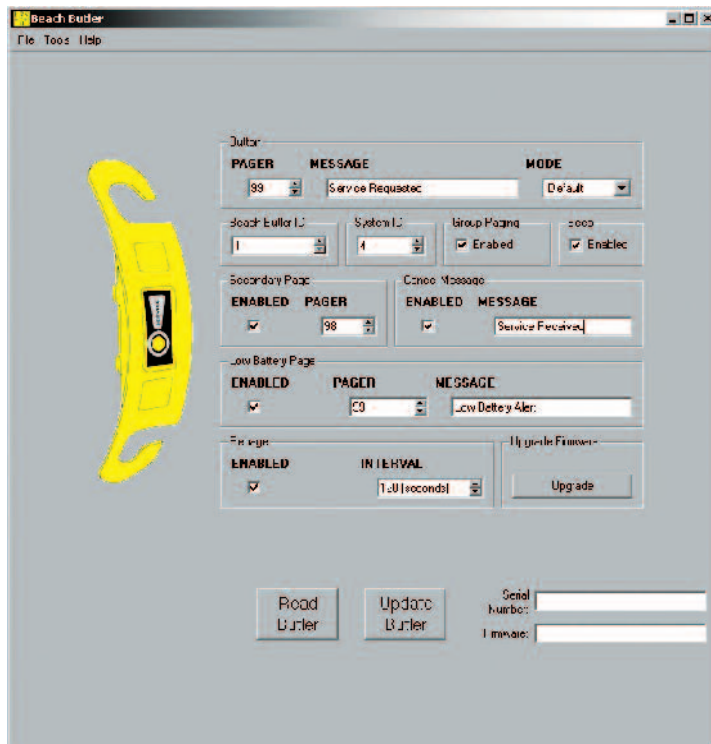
Beach Butler

File Tools Help

Button

PAGER MESSAGE MODE

99 Service Requested Default

Beach Butler ID System ID Group Paging Beep

1 4 Enabled Enabled

Secondary Page

ENABLED PAGER

98

Cancel Message

ENABLED MESSAGE

Service Received

Low Battery Page

ENABLED PAGER MESSAGE

50 Low Battery Alert

Re-page

ENABLED INTERVAL

120 (seconds)

Upgrade Firmware

Upgrade

Read Butler

Update Butler

Serial Number:

Firmware: